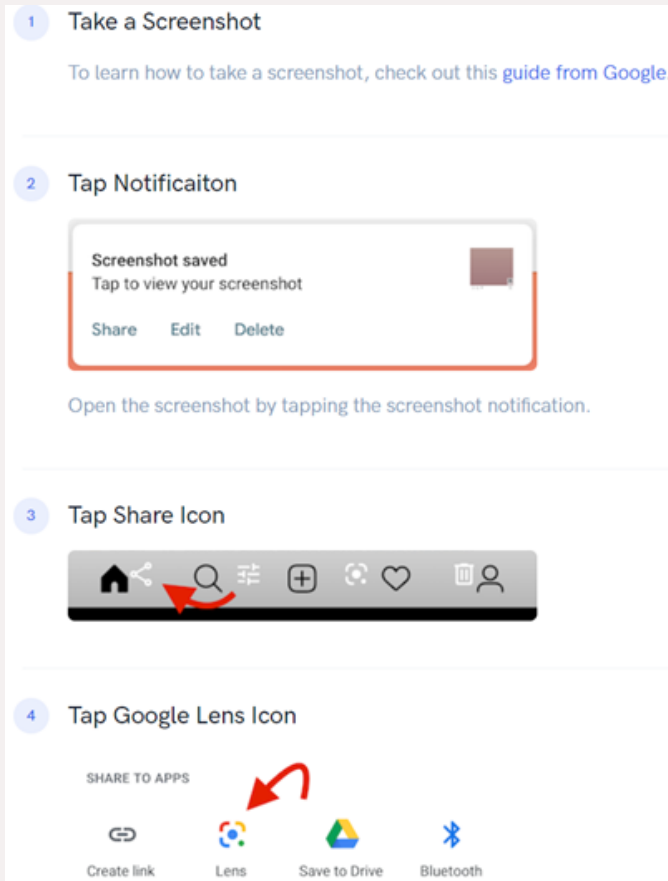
1 Take a Screenshot

To learn how to take a screenshot, check out this guide from Google

2 Tap Notificaiton

Screenshot saved
Tap to view your screenshot

Share Edit Delete

Open the screenshot by tapping the screenshot notification.

3 Tap Share Icon

4 Tap Google Lens Icon

SHARE TO APPS

Create link Lens Save to Drive Bluetooth